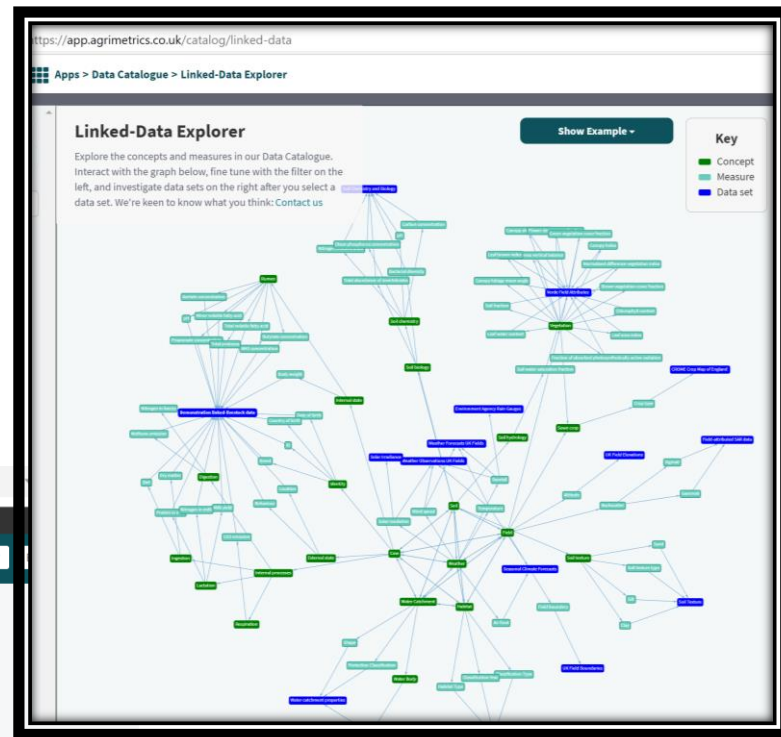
ttps://app.agrimetrics.co.uk/catalog/linked-data

Apps > Data Catalogue > Linked-Data Explorer

Linked-Data Explorer

Explore the concepts and measures in our Data Catalogue. Interact with the graph below, fine tune with the filter on the left, and investigate data sets on the right after you select a data set. We're keen to know what you think: Contact us

Show Example ▾

Key
Concept
Measure
Data set

Soil chemistry
Soil biology
Vegetation
Soil hydrology
Yield
Soil
Weather
Water Catchment
Habitat
Soil texture
Water Body
Internal processes
External state
Digestion
Lactation
Reproduction
Demonstration Dairy Livestock data
Weather Forecasts UK Fields
Weather Observations UK Fields
Environment Agency Rain Gauges
Seasonal Climate Forecasts
UK Field Elevations
CROME Crop Map of England
Field-attributed Soil data
UK Field Boundaries
Soil Texture
Water catchment properties
Nvdi Field Attributes
Solar Irradiance
Crop type
Rainfall
Temperature
Wind speed
Altitude
Elevation
Clay
Silt
Sand
Habitat Type
Classification Type
Field Boundary
Air frost
Slope
Protection Classification
Soil moisture
Soil moisture saturation fraction
Leaf area index
Canopy index
Chlorophyll content
Body weight
Location
Behaviour
Milk yield
Protein intake
Dry matter
Nitrogen in milk
Urea
Ruminal state
Cow